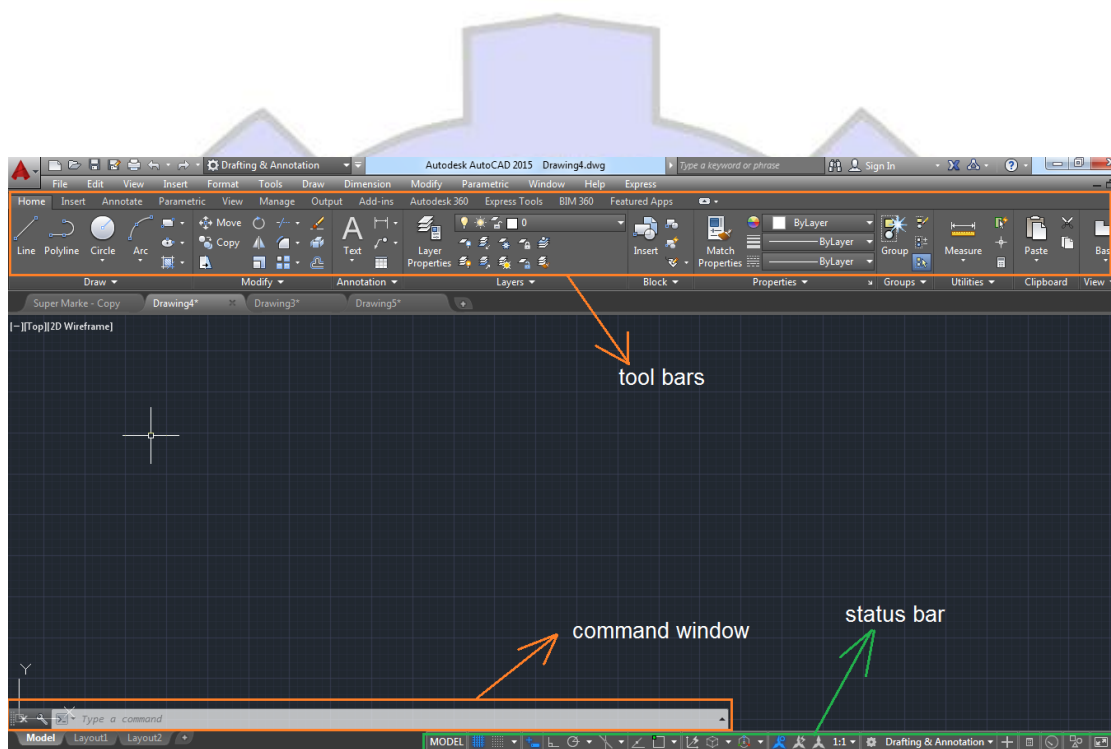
Drafting & Annotation

Autodesk AutoCAD 2015 Drawing4.dwg

Type a keyword or phrase

Sign In

File Edit View Insert Format Tools Draw Dimension Modify Parametric Window Help Express

Home Insert Annotate Parametric View Manage Output Add-ins Autodesk 360 Express Tools BIM 360 Featured Apps

Line Polyline Circle Arc

Move Copy

Text

Layer Properties

0

Insert

Match Properties

ByLayer

ByLayer

ByLayer

Group

Measure

Paste

Bas

Draw Modify Annotation Layers Block Properties Groups Utilities Clipboard View

Super Marke - Copy Drawing4* Drawing3* Drawing5*

[−][Top][2D Wireframe]

tool bars

command window

status bar

Y

X

Type a command

Model Layout1 Layout2

MODEL

1:1

Drafting & Annotation